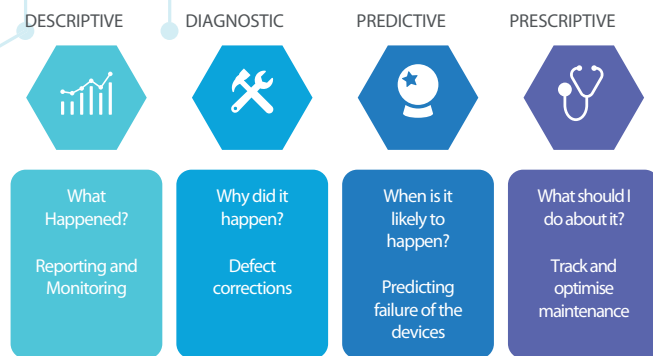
DESCRIPTIVE

What Happened?

Reporting and Monitoring

DIAGNOSTIC

Why did it happen?

Defect corrections

PREDICTIVE

When is it likely to happen?

Predicting failure of the devices

PRESCRIPTIVE

What should I do about it?

Track and optimise maintenance